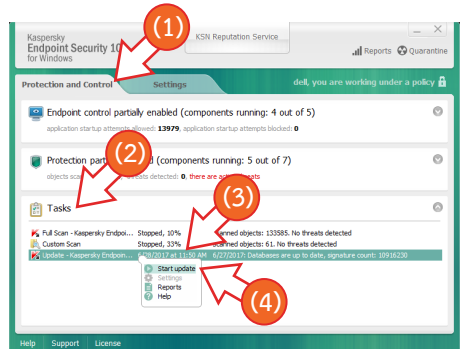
Kaspersky
Endpoint Security 10
for Windows

(1)

KSN Reputation Service

Reports Quarantine

Protection and Control Settings

dell, you are working under a policy

Endpoint control partially enabled (components running: 4 out of 5)
application startup attempts allowed: 13979, application startup attempts blocked: 0

(2)

Protection parti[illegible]d (components running: 5 out of 7)
objects sca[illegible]ats detected: 0, there are ac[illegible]ats

(3)

Tasks

Full Scan - Kaspersky Endpoi... Stopped, 10% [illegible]canned objects: 133585. No threats detected
Custom Scan Stopped, 33% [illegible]canned objects: 61. No threats detected
Update - Kaspersky Endpoin... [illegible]/28/2017 at 11:50 AM 6/27/2017: Databases are up to date, signature count: 10916230

Start update
Settings
Reports
Help

(4)

Help Support License